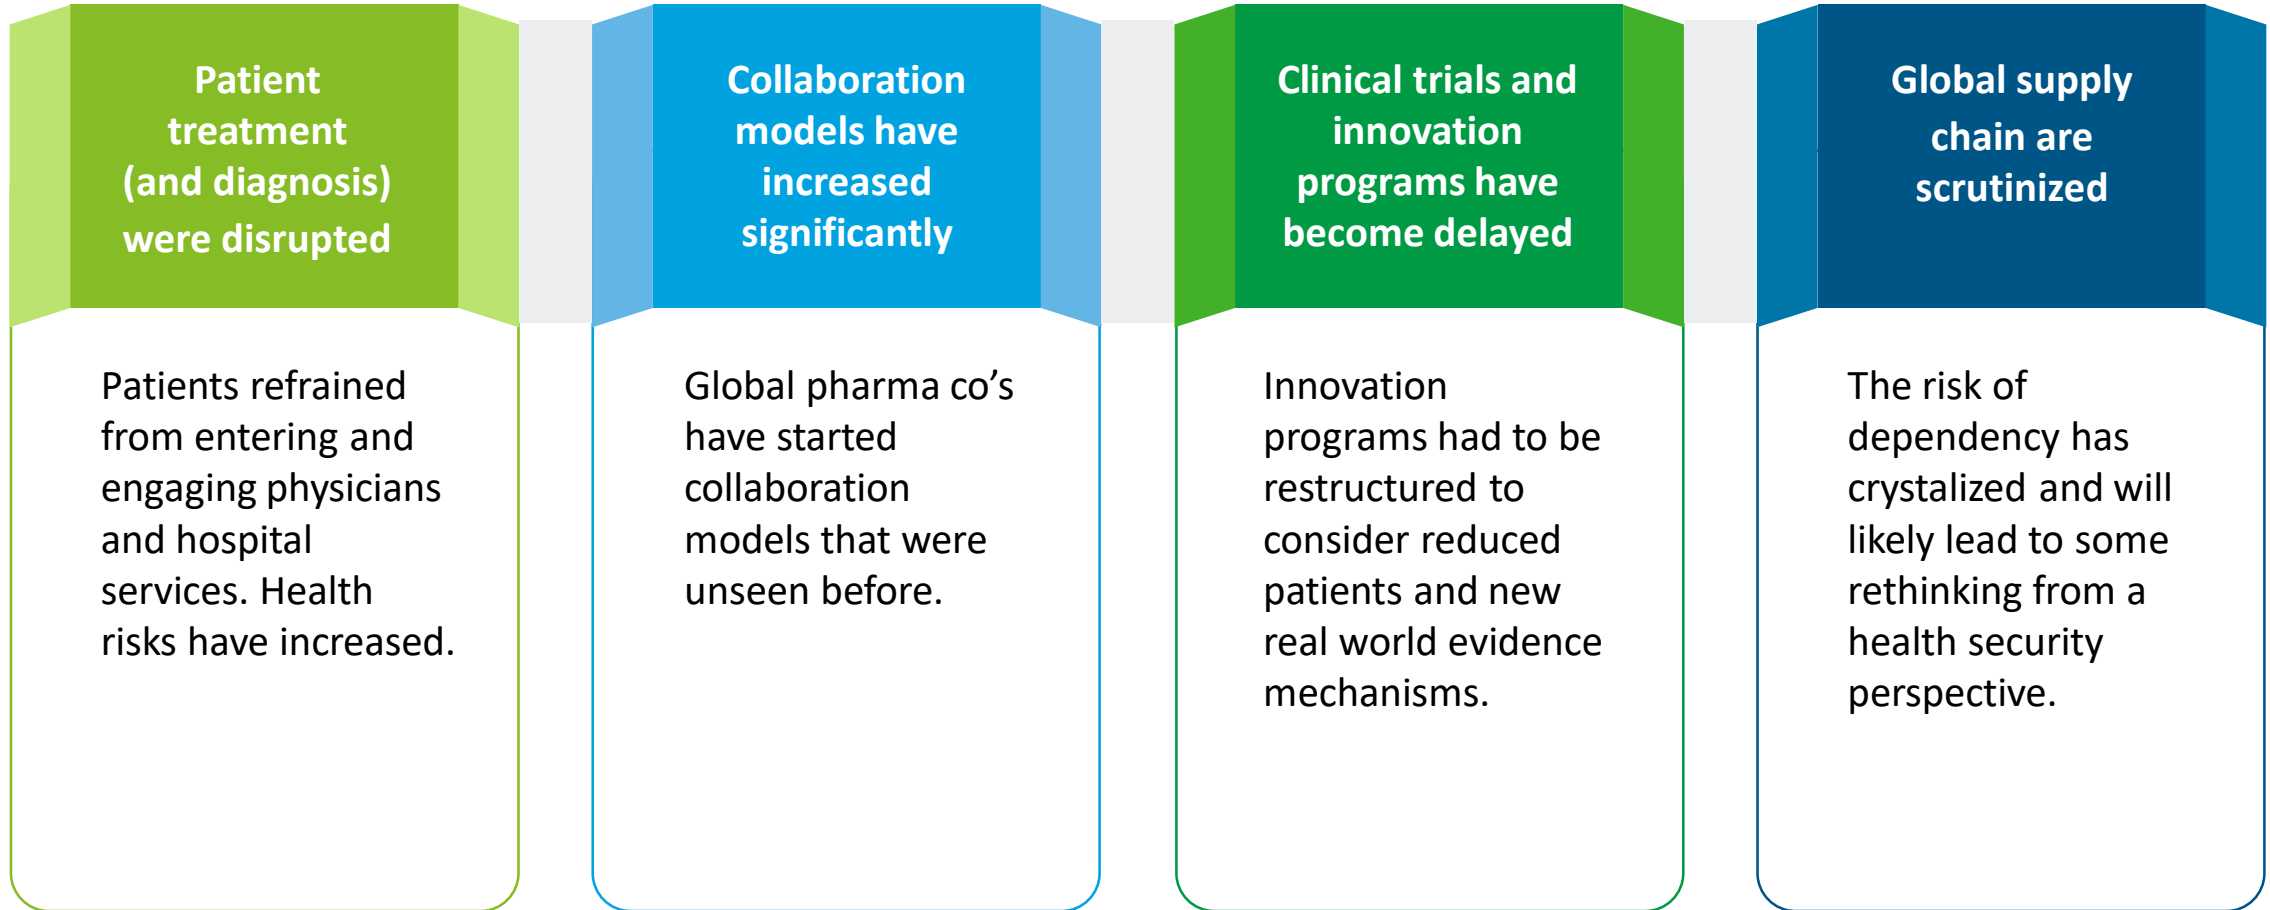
Patient treatment (and diagnosis) were disrupted

Patients refrained from entering and engaging physicians and hospital services. Health risks have increased.

Collaboration models have increased significantly

Global pharma co’s have started collaboration models that were unseen before.

Clinical trials and innovation programs have become delayed

Innovation programs had to be restructured to consider reduced patients and new real world evidence mechanisms.

Global supply chain are scrutinized

The risk of dependency has crystalized and will likely lead to some rethinking from a health security perspective.